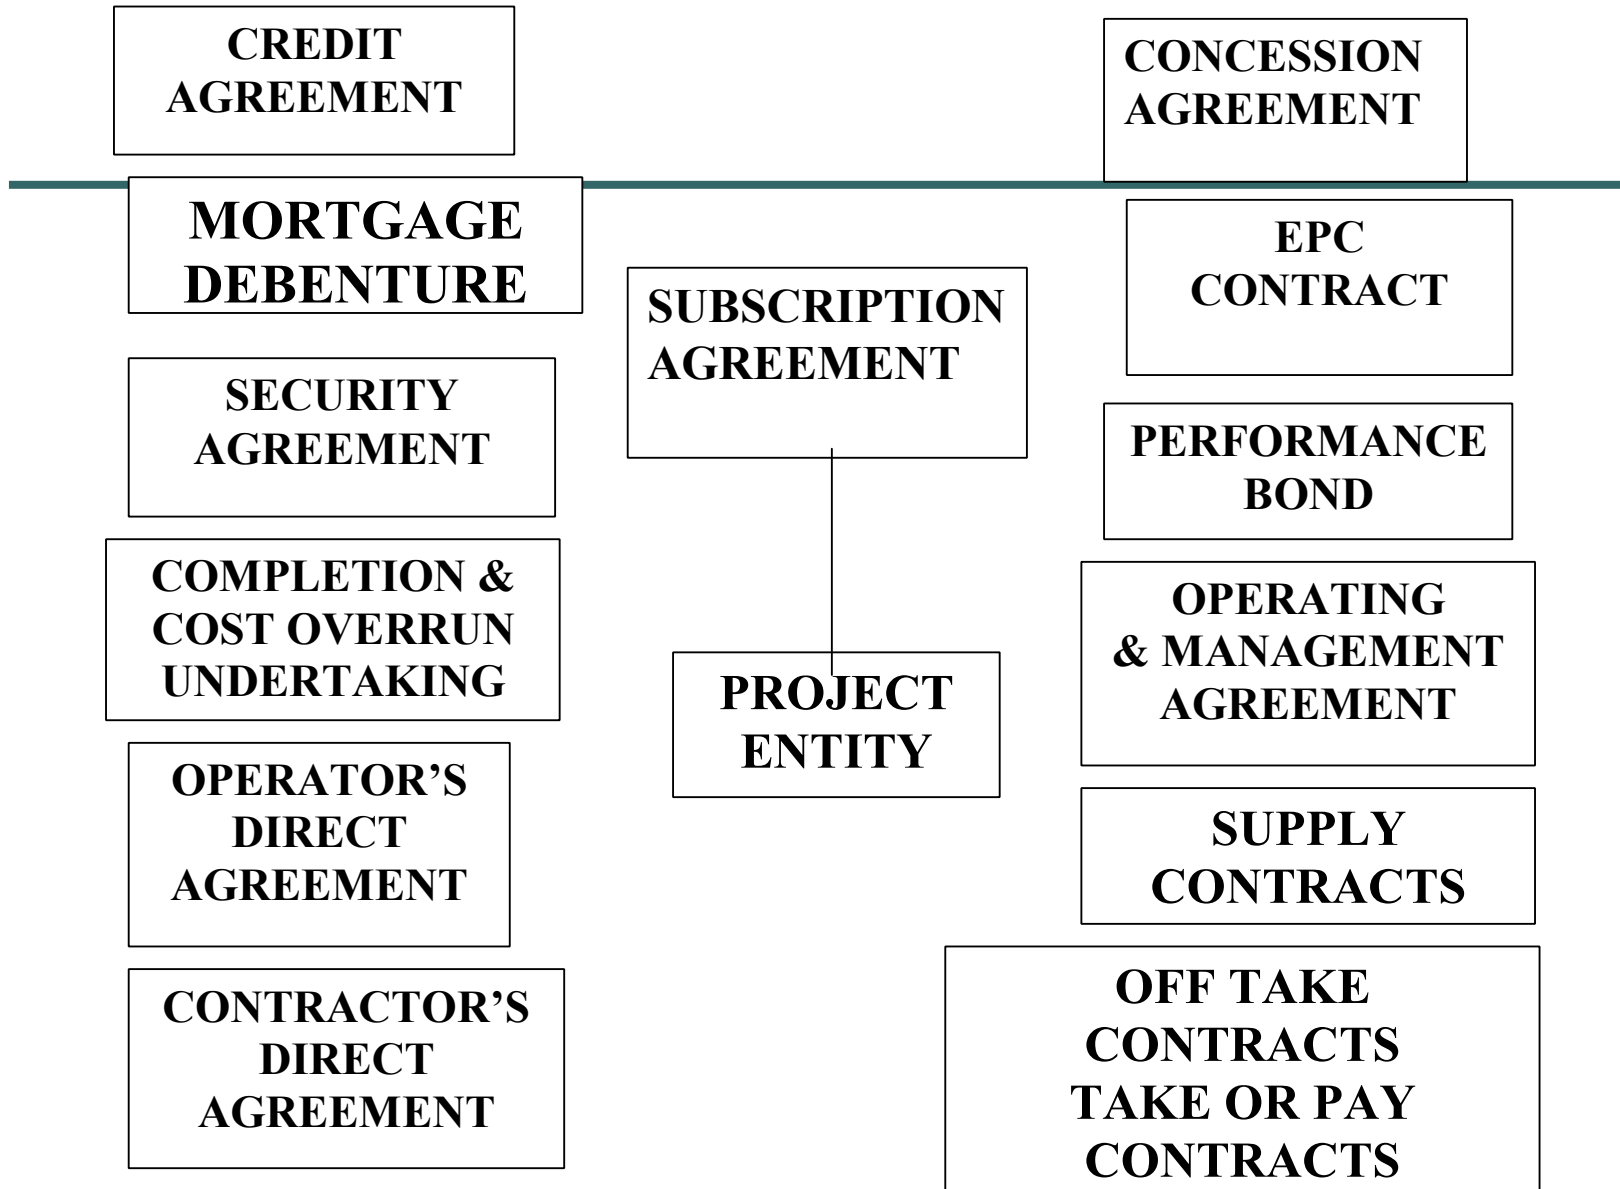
CREDIT AGREEMENT

CONCESSION AGREEMENT

MORTGAGE DEBENTURE

SECURITY AGREEMENT

COMPLETION & COST OVERRUN UNDERTAKING

OPERATOR'S DIRECT AGREEMENT

CONTRACTOR'S DIRECT AGREEMENT

SUBSCRIPTION AGREEMENT

PROJECT ENTITY

EPC CONTRACT

PERFORMANCE BOND

OPERATING & MANAGEMENT AGREEMENT

SUPPLY CONTRACTS

OFF TAKE CONTRACTS TAKE OR PAY CONTRACTS